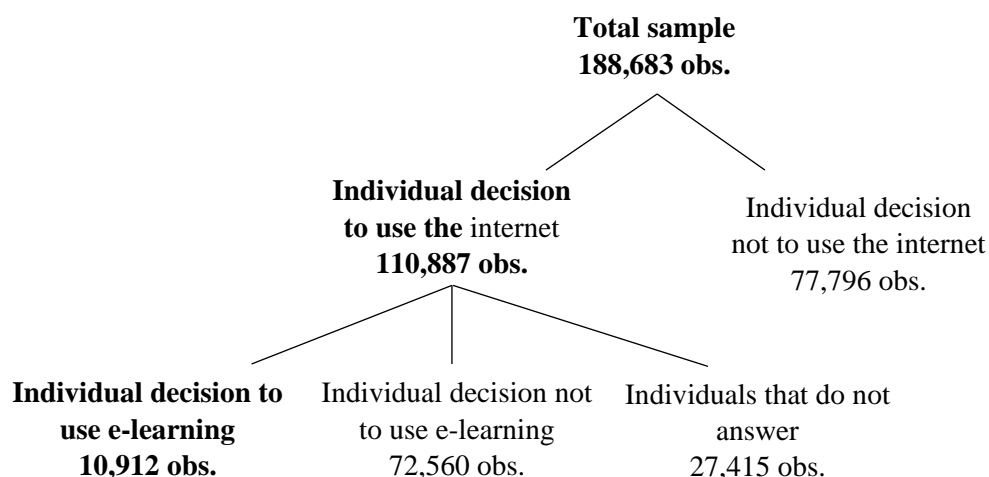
Total sample
188,683 obs.

Individual decision to use the internet
110,887 obs.

Individual decision not to use the internet
77,796 obs.

Individual decision to use e-learning
10,912 obs.

Individual decision not to use e-learning
72,560 obs.

Individuals that do not answer
27,415 obs.